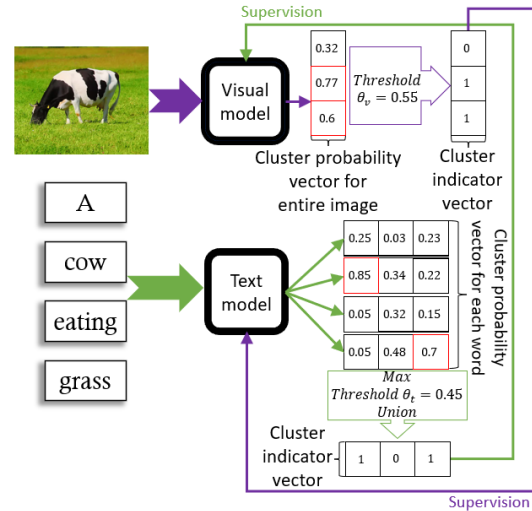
Supervision

Visual model

0.32
0.77
0.6

Threshold $\theta_v = 0.55$

0
1
1

Cluster probability vector for entire image

Cluster indicator vector

A

cow

eating

grass

Text model

| 0.25 | 0.03 | 0.23 |
|---|---|---|
| 0.85 | 0.34 | 0.22 |
| 0.05 | 0.32 | 0.15 |
| 0.05 | 0.48 | 0.7 |

Cluster probability vector for each word

Max
Threshold $\theta_t = 0.45$
Union

Cluster indicator vector

| 1 | 0 | 1 |
|---|---|---|

Supervision